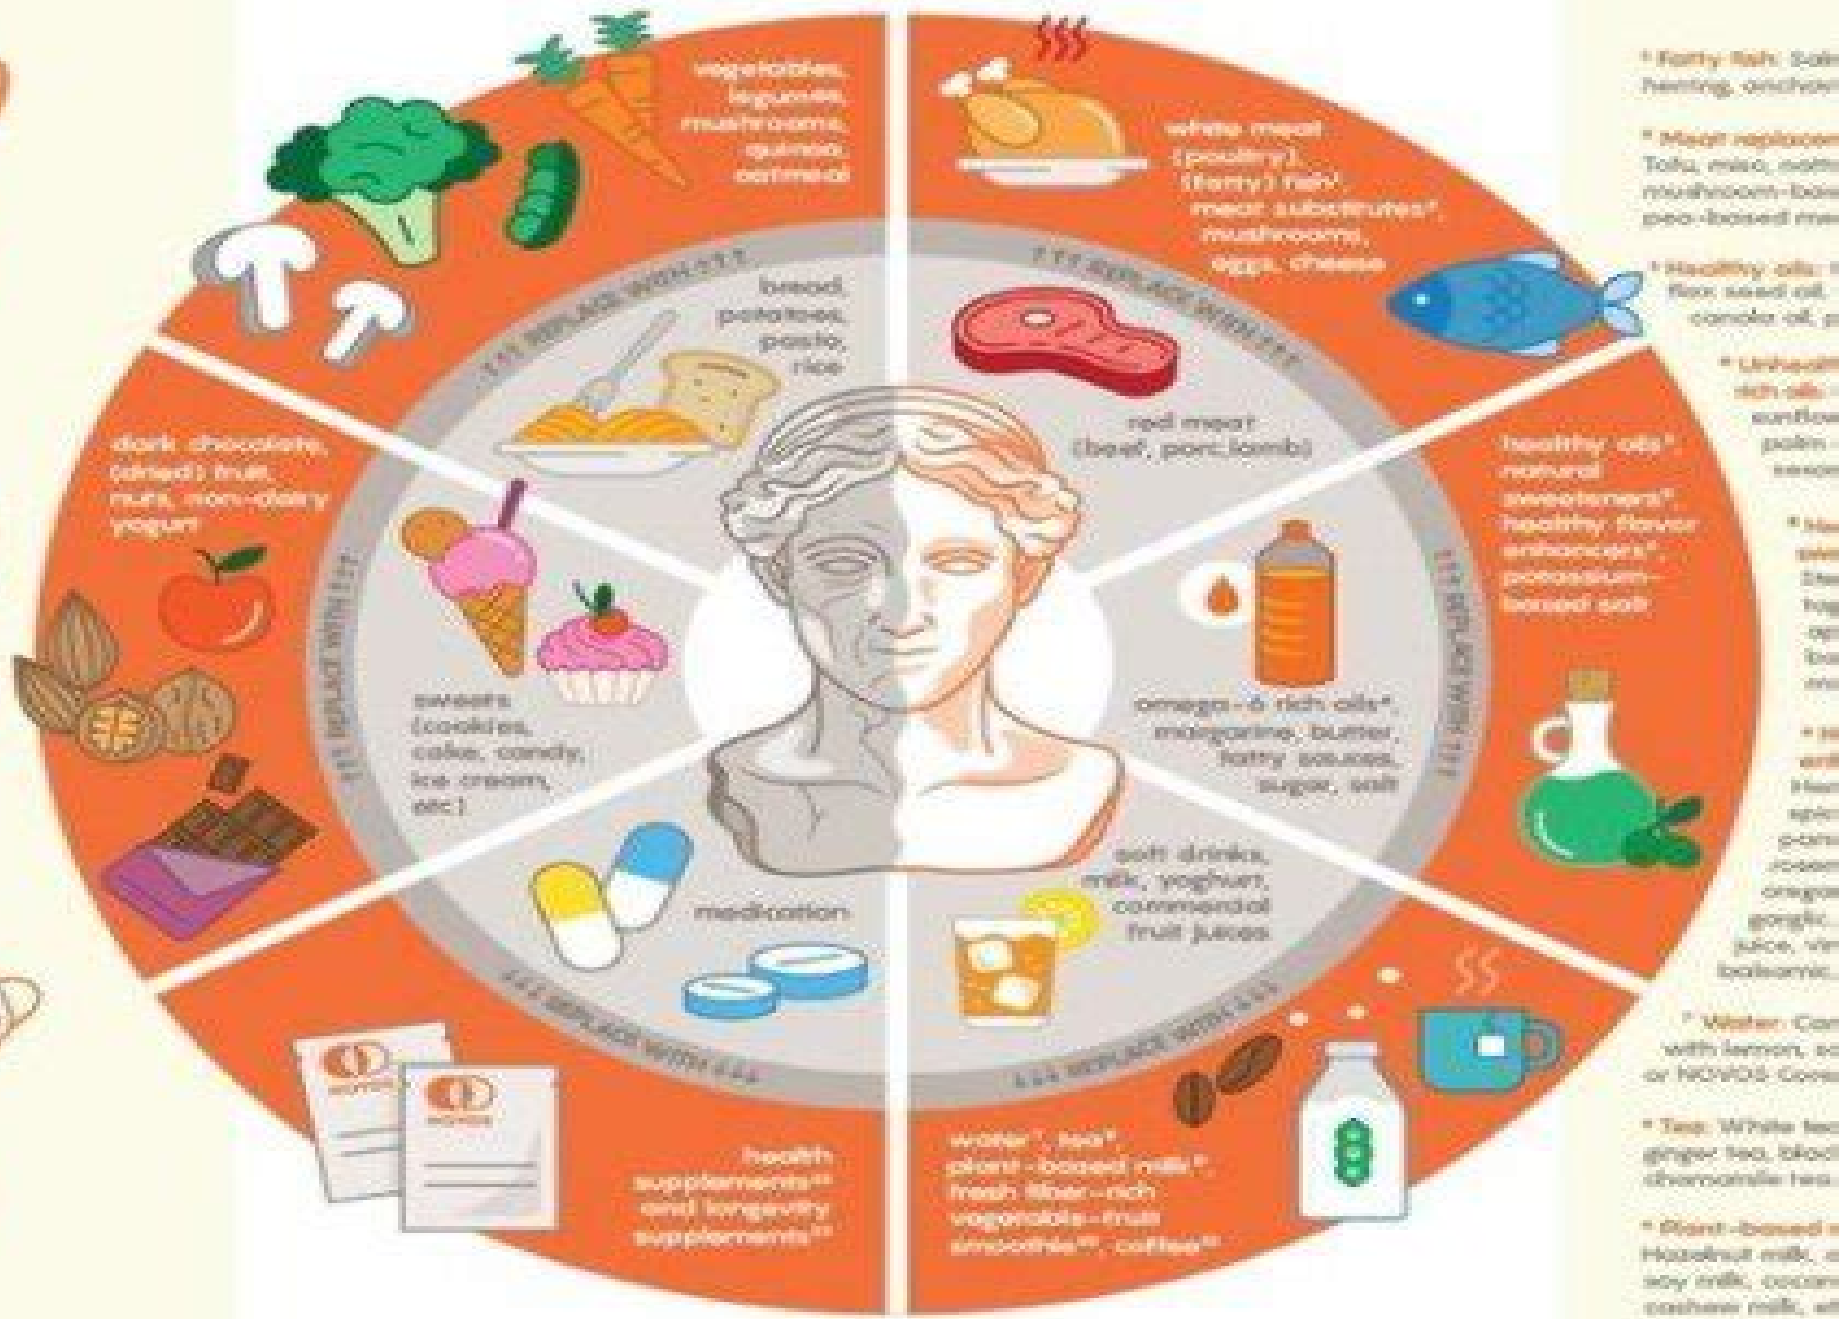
vegetables, legumes, mushrooms, quinoa, oatmeal

!!! REPLACE WITH !!!

bread, potatoes, pasta, rice

white meat (poultry), (fatty) fish*, meat substitutes*, mushrooms, eggs, cheese

!!! REPLACE WITH !!!

red meat (beef, pork, lamb)

dark chocolate, (dried) fruit, nuts, non-dairy yogurt

!!! REPLACE WITH !!!

sweets (cookies, cake, candy, ice cream, etc.)

healthy oils*, natural sweeteners*, healthy flavor enhancers*, potassium-based salt

!!! REPLACE WITH !!!

omega-6 rich oils*, margarine, butter, fatty sauces, sugar, salt

medication

!!! REPLACE WITH !!!

health supplements** and longevity supplements**

soft drinks, milk, yoghurt, commercial fruit juices

!!! REPLACE WITH !!!

water*, tea*, plant-based milk*, fresh fiber-rich vegetable-fruit smoothie**, coffee**

* Fatty fish: Sal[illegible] herring, anchov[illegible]

* Meat replace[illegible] Tofu, miso, natt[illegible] mushroom-bas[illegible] pea-based me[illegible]

* Healthy oils: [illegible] flax seed oil, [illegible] canola oil, p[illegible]

* Unhealt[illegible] rich oils: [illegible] sunflow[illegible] palm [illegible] seso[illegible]

* Na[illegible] swe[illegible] Ste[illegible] hag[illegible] ap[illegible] ba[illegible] mo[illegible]

* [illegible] en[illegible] Her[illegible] spic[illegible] p-on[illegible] rosem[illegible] orega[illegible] garlic, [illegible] juice, vin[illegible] balsamic,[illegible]

* Water: Con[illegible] with lemon, so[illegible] or NOVOS Cons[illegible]

* Tea: White te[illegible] ginger tea, blo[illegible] chamomile tea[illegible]

* Plant-based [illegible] Hazelnut milk, a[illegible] soy milk, cocon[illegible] cashew milk, e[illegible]